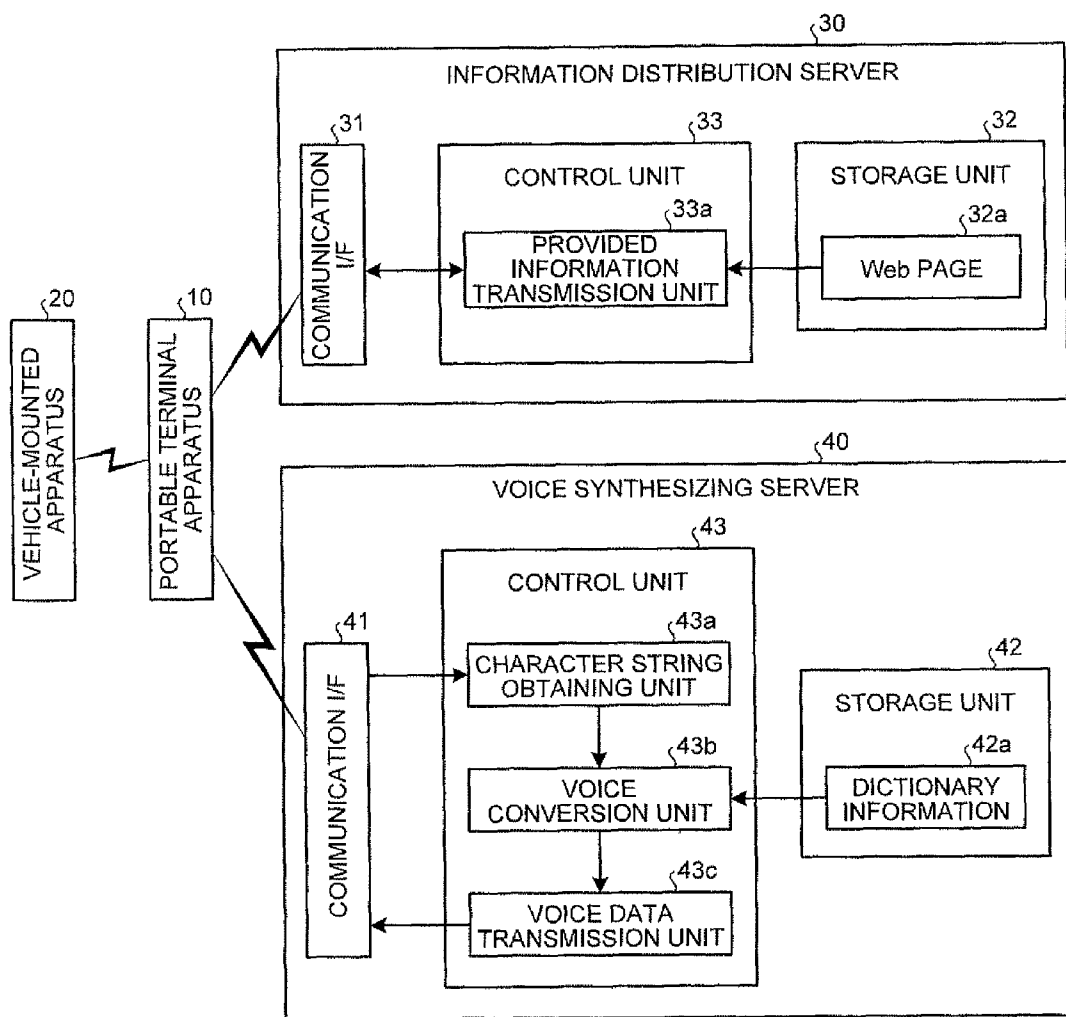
30
INFORMATION DISTRIBUTION SERVER
31
COMMUNICATION I/F
33
CONTROL UNIT
33a
PROVIDED INFORMATION TRANSMISSION UNIT
32
STORAGE UNIT
32a
Web PAGE
20
VEHICLE-MOUNTED APPARATUS
10
PORTABLE TERMINAL APPARATUS
40
VOICE SYNTHESIZING SERVER
43
CONTROL UNIT
41
COMMUNICATION I/F
43a
CHARACTER STRING OBTAINING UNIT
42
STORAGE UNIT
43b
VOICE CONVERSION UNIT
42a
DICTIONARY INFORMATION
43c
VOICE DATA TRANSMISSION UNIT